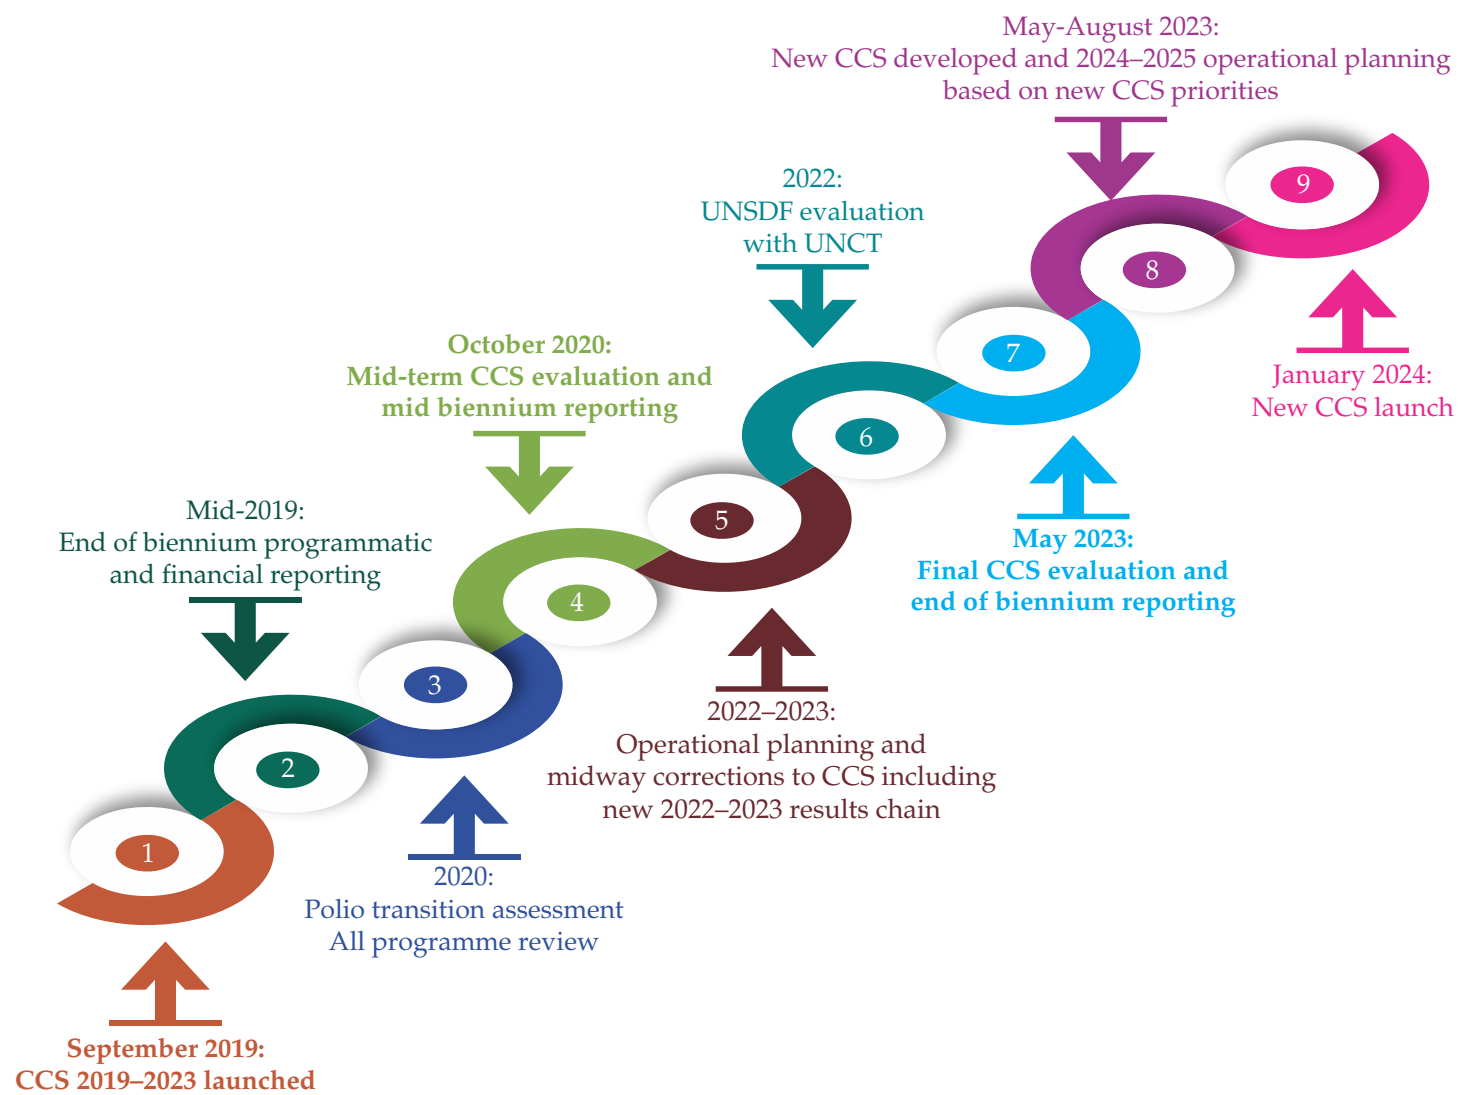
May-August 2023:
New CCS developed and 2024–2025 operational planning based on new CCS priorities

2022:
UNSDF evaluation with UNCT

9

8

October 2020:
Mid-term CCS evaluation and mid biennium reporting

7

January 2024:
New CCS launch

6

5

Mid-2019:
End of biennium programmatic and financial reporting

May 2023:
Final CCS evaluation and end of biennium reporting

4

3

2022–2023:
Operational planning and midway corrections to CCS including new 2022–2023 results chain

2

1

2020:
Polio transition assessment
All programme review

September 2019:
CCS 2019–2023 launched